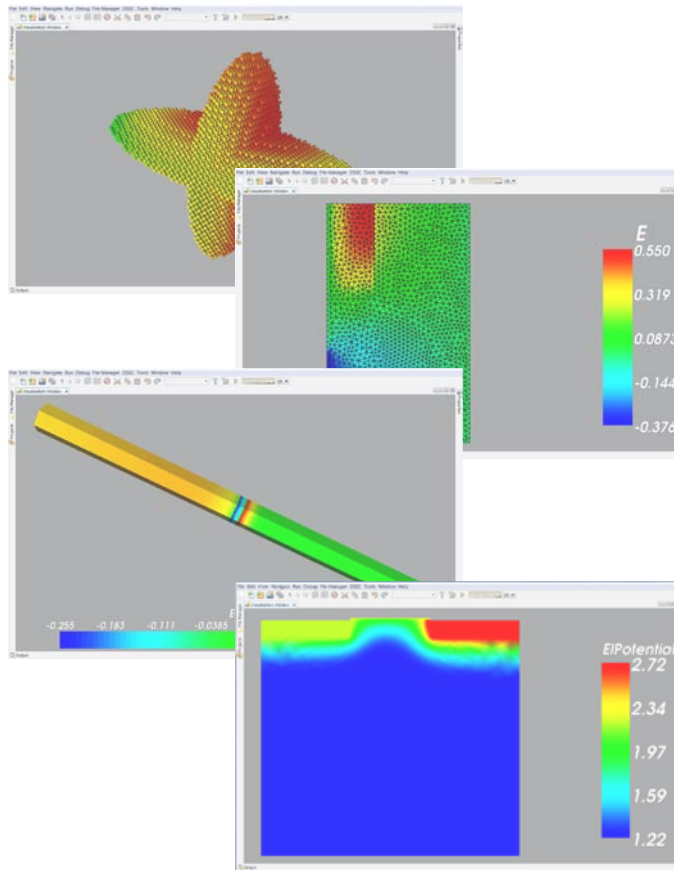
File Edit View Navigate Run Debug File-Manager DSGC Tools Window Help

File Edit View Navigate Run Debug File-Manager DSGC Tools Window Help

E
0.550
0.319
0.0873
-0.144
-0.376

File Edit View Navigate Run Debug File-Manager DSGC Tools Window Help

E
-0.255
-0.183
-0.111
-0.0385

File Edit View Navigate Run Debug File-Manager DSGC Tools Window Help

ElPotential
2.72
2.34
1.97
1.59
1.22